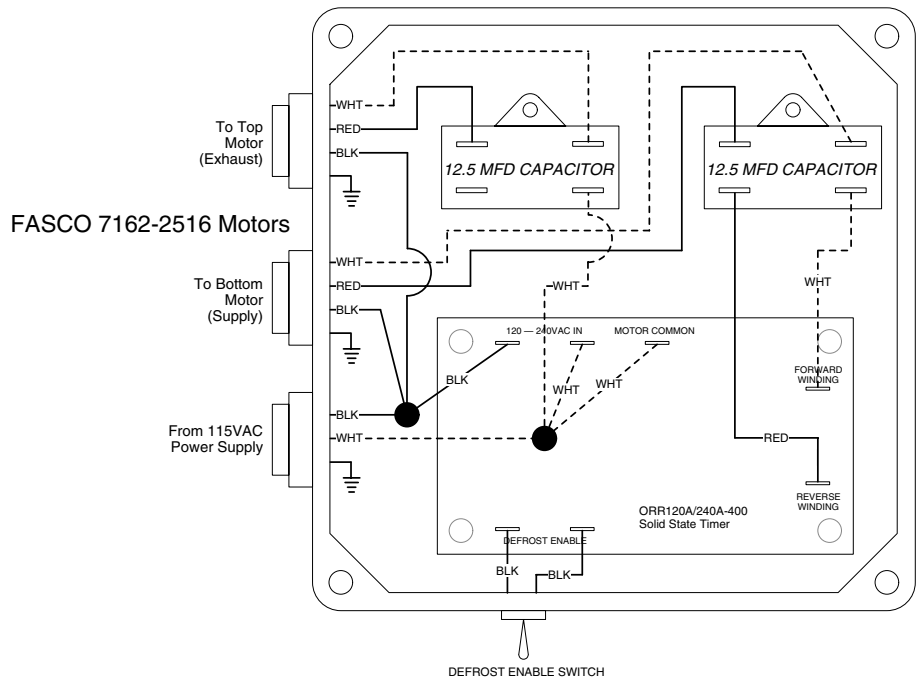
To Top Motor (Exhaust)

WHT
RED
BLK

12.5 MFD CAPACITOR

12.5 MFD CAPACITOR

FASCO 7162-2516 Motors

To Bottom Motor (Supply)

WHT
RED
BLK

WHT

WHT

120 — 240VAC IN
MOTOR COMMON

BLK
WHT
WHT

FORWARD WINDING

From 115VAC Power Supply

BLK
WHT

RED

REVERSE WINDING

ORR120A/240A-400
Solid State Timer

DEFROST ENABLE

BLK
BLK

DEFROST ENABLE SWITCH